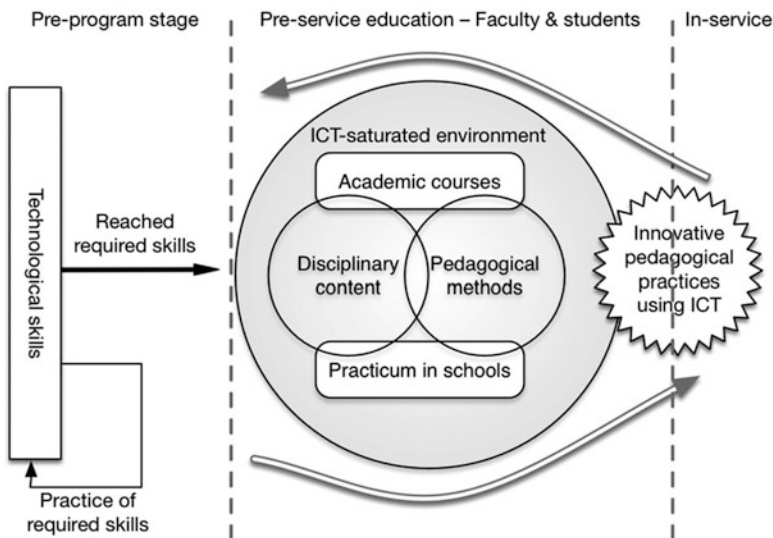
Pre-program stage

Pre-service education – Faculty & students

In-service

Technological skills

Reached required skills

Practice of required skills

ICT-saturated environment

Academic courses

Disciplinary content

Pedagogical methods

Practicum in schools

Innovative pedagogical practices using ICT